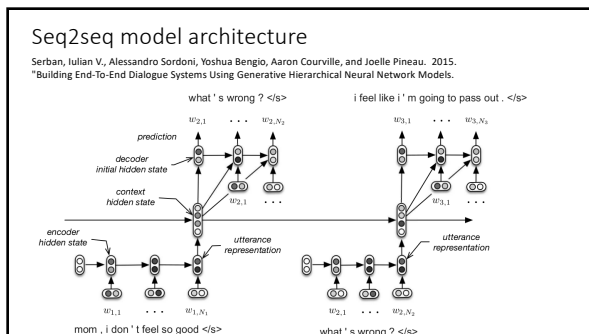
Seq2seq model architecture

Serban, Iulian V., Alessandro Sordoni, Yoshua Bengio, Aaron Courville, and Joelle Pineau. 2015. "Building End-To-End Dialogue Systems Using Generative Hierarchical Neural Network Models.

what ' s wrong ? </s>

i feel like i ' m going to pass out . </s>

prediction

$w_{2,1}$ . . . $w_{2,N_2}$

$w_{3,1}$ . . . $w_{3,N_3}$

decoder initial hidden state

context hidden state

$w_{2,1}$ . . .

$w_{3,1}$ . . .

encoder hidden state

utterance representation

utterance representation

$w_{1,1}$ . . . $w_{1,N_1}$

$w_{2,1}$ . . . $w_{2,N_2}$

mom , i don ' t feel so good </s>

what ' s wrong ? </s>